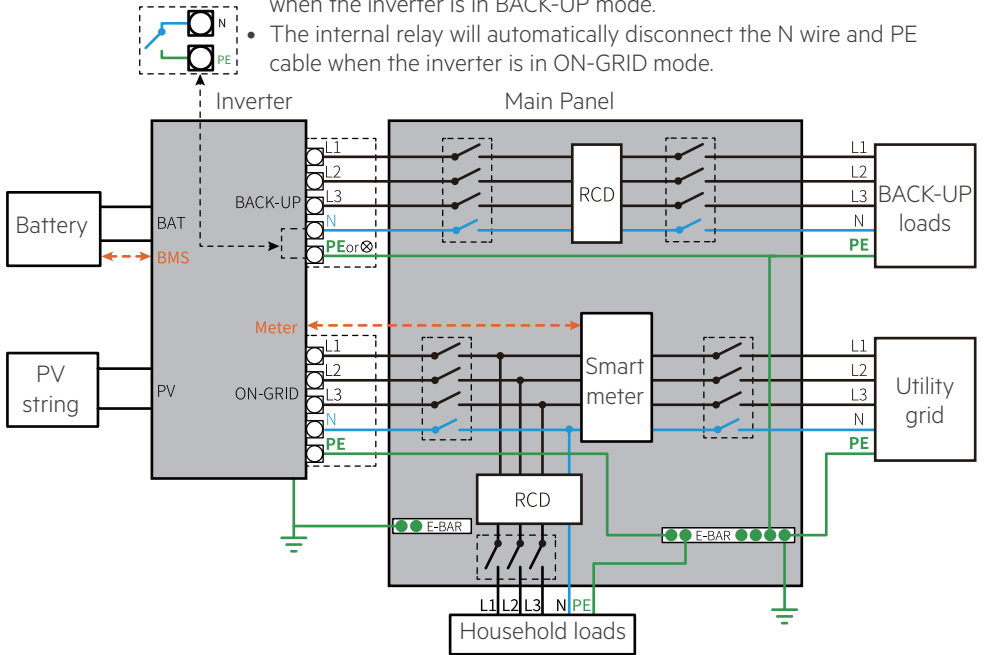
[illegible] when the inverter is in BACK-UP mode.

• The internal relay will automatically disconnect the N wire and PE cable when the inverter is in ON-GRID mode.

N
PE

Inverter
Main Panel

Battery
BAT
BMS

PV string
PV

BACK-UP
L1
L2
L3
N
PEor⊗

Meter

ON-GRID
L1
L2
L3
N
PE

RCD

Smart meter

RCD

E-BAR
E-BAR

L1
L2
L3
N
PE
BACK-UP loads

L1
L2
L3
N
PE
Utility grid

L1 L2 L3 N PE
Household loads